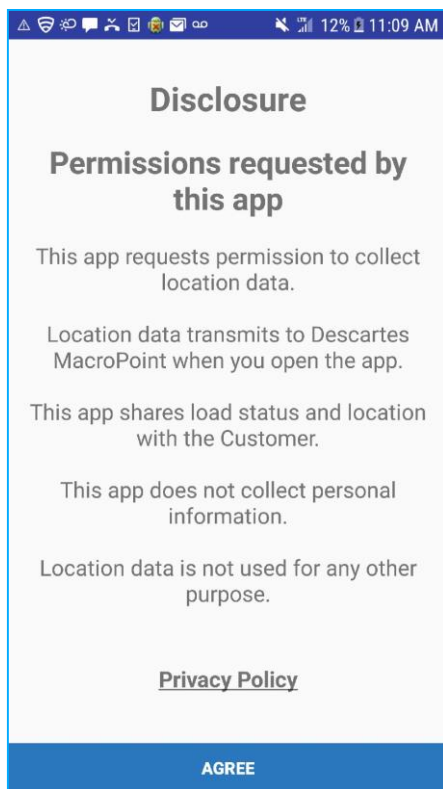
12% 11:09 AM

Disclosure

Permissions requested by this app

This app requests permission to collect location data.

Location data transmits to Descartes MacroPoint when you open the app.

This app shares load status and location with the Customer.

This app does not collect personal information.

Location data is not used for any other purpose.

Privacy Policy

AGREE